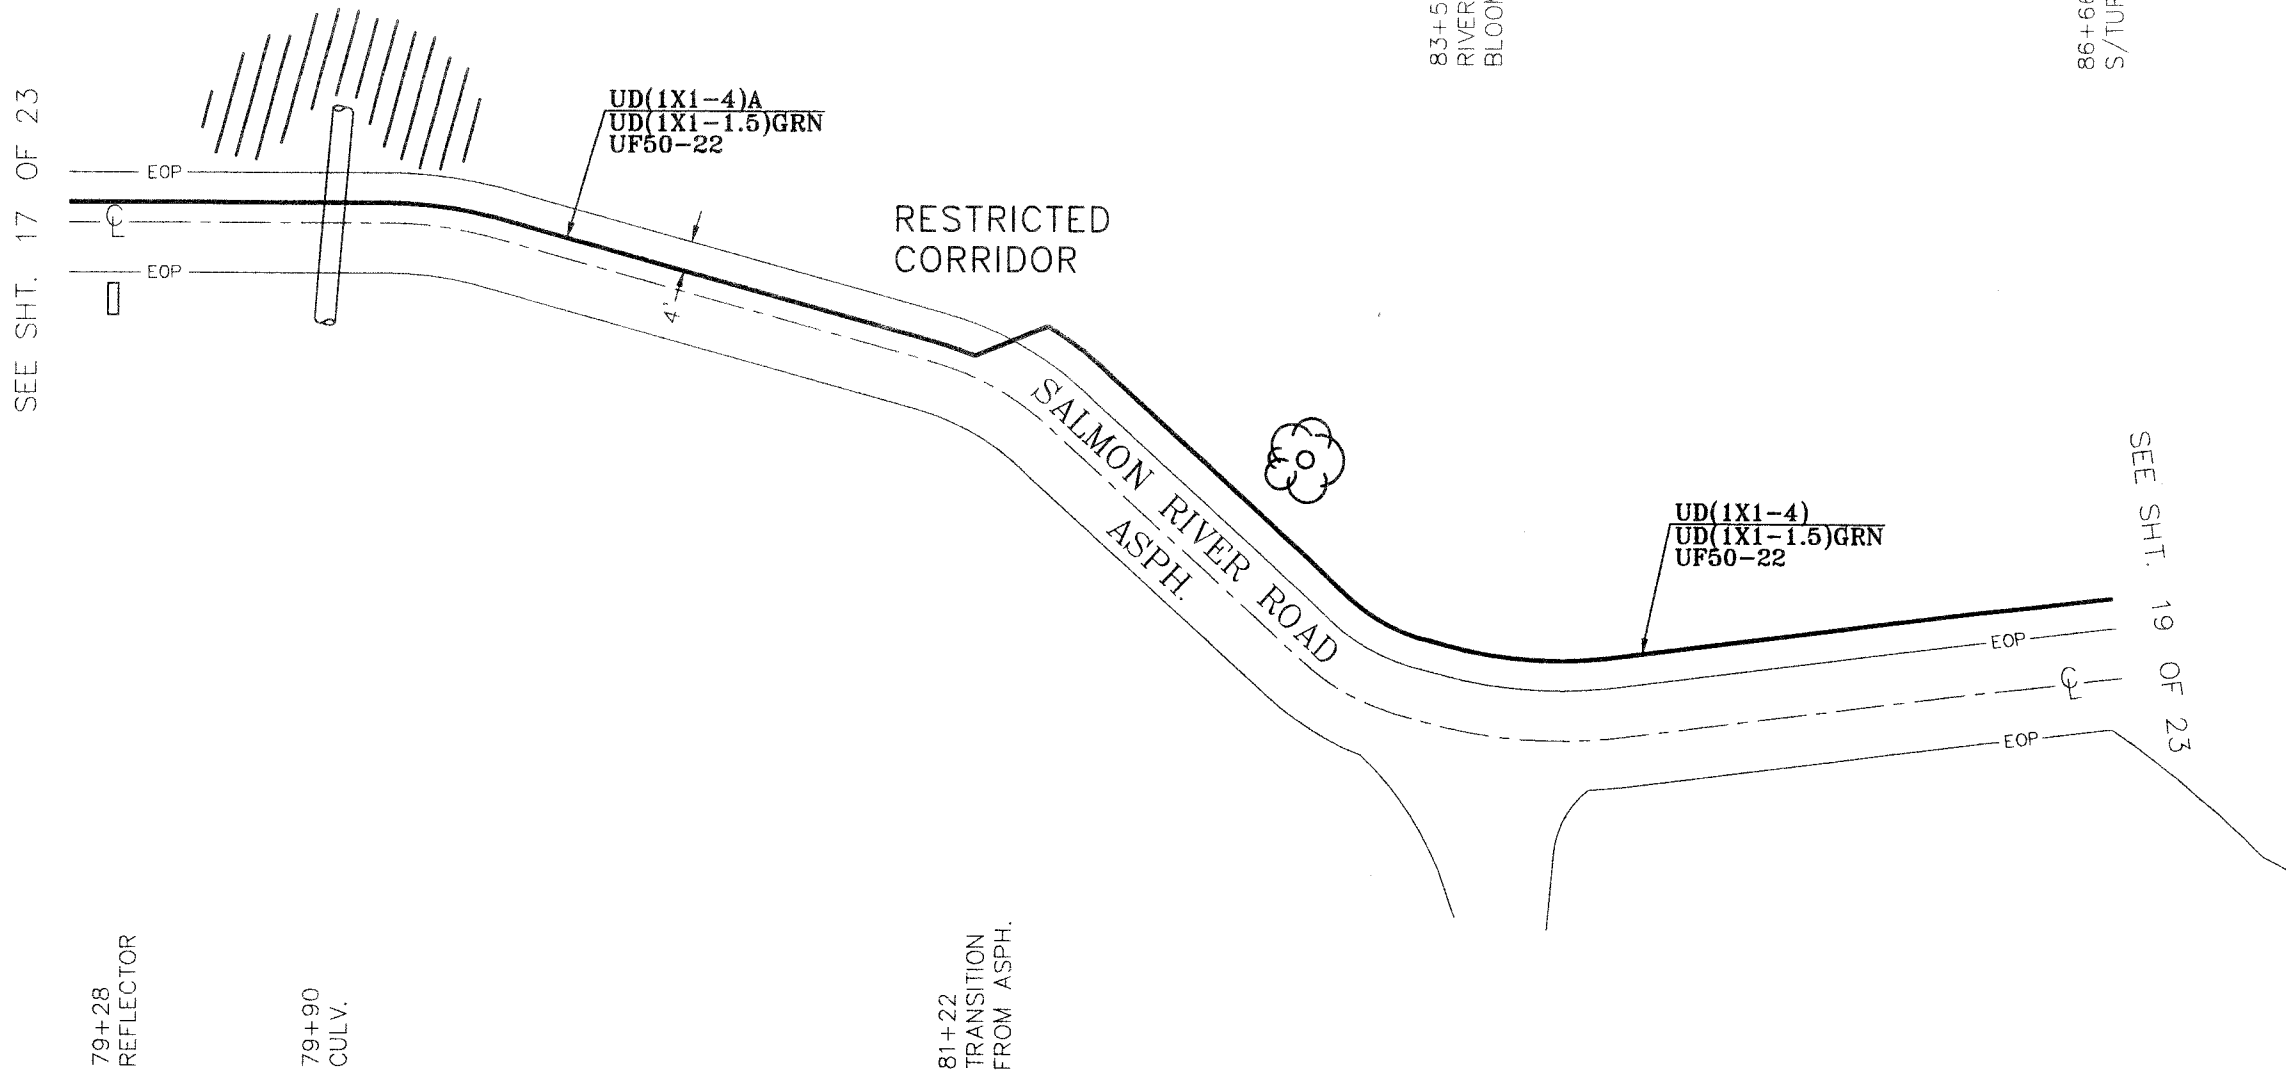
83+5
RIVER
BLOO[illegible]

86+6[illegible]
S/TU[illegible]

SEE SHT. 17 OF 23

UD(1X1-4)A
UD(1X1-1.5)GRN
UF50-22

EOP

℄

EOP

4'

RESTRICTED
CORRIDOR

SALMON RIVER ROAD
ASPH.

UD(1X1-4)
UD(1X1-1.5)GRN
UF50-22

SEE SHT. 19 OF 23

EOP

℄

EOP

79+28
REFLECTOR

79+90
CULV.

81+22
TRANSITION
FROM ASPH.